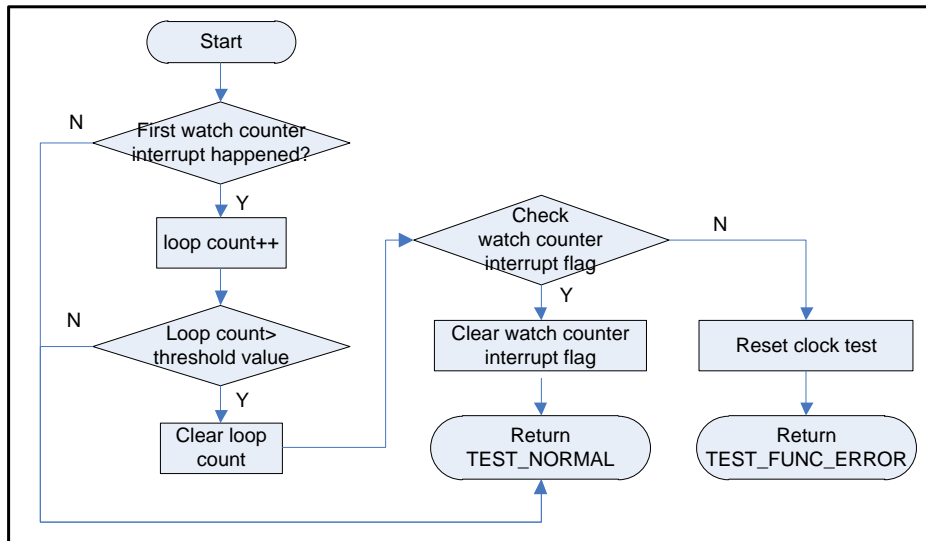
Start

N

First watch counter interrupt happened?

Y

loop count++

N

Loop count> threshold value

Y

Clear loop count

Check watch counter interrupt flag

N

Y

Clear watch counter interrupt flag

Reset clock test

Return TEST_NORMAL

Return TEST_FUNC_ERROR